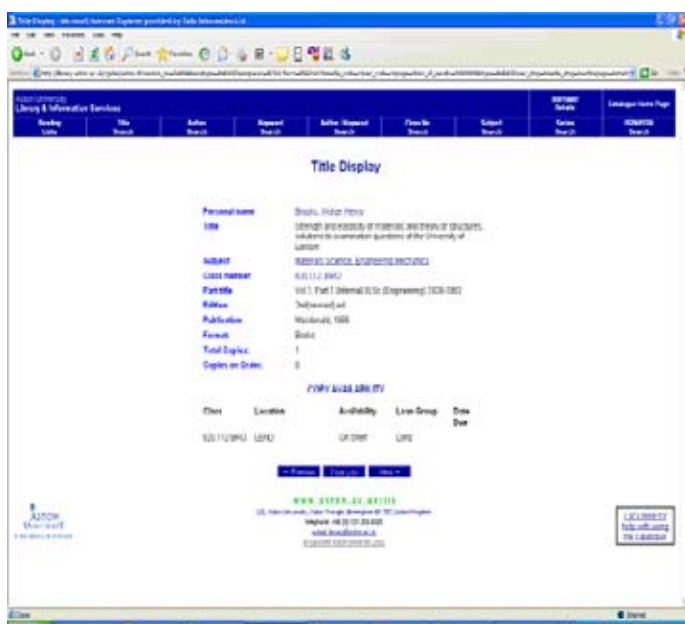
Title Display

Personal name: Brooks, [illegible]
Title: Strength and elasticity of materials and theory of structures, solutions to examination questions of the University of London
Subject: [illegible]
Class number: 620.112 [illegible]
Part title: Vol 1: Part 1 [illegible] (Engineering) 1928-1953
Edition: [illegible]
Publication: Macdonald, 1955
Format: Book
Total Copies: 1
Copies on Order: 0

COPY AVAILABILITY

| Class | Location | Availability | Loan Group | Date Due |
|---|---|---|---|---|
| 620.112 BRO | LEND | ON SHELF | LWS | |

← Previous | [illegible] | Next →

www.aston.ac.uk/lis

ASTON University

Click here for help with using the catalogue